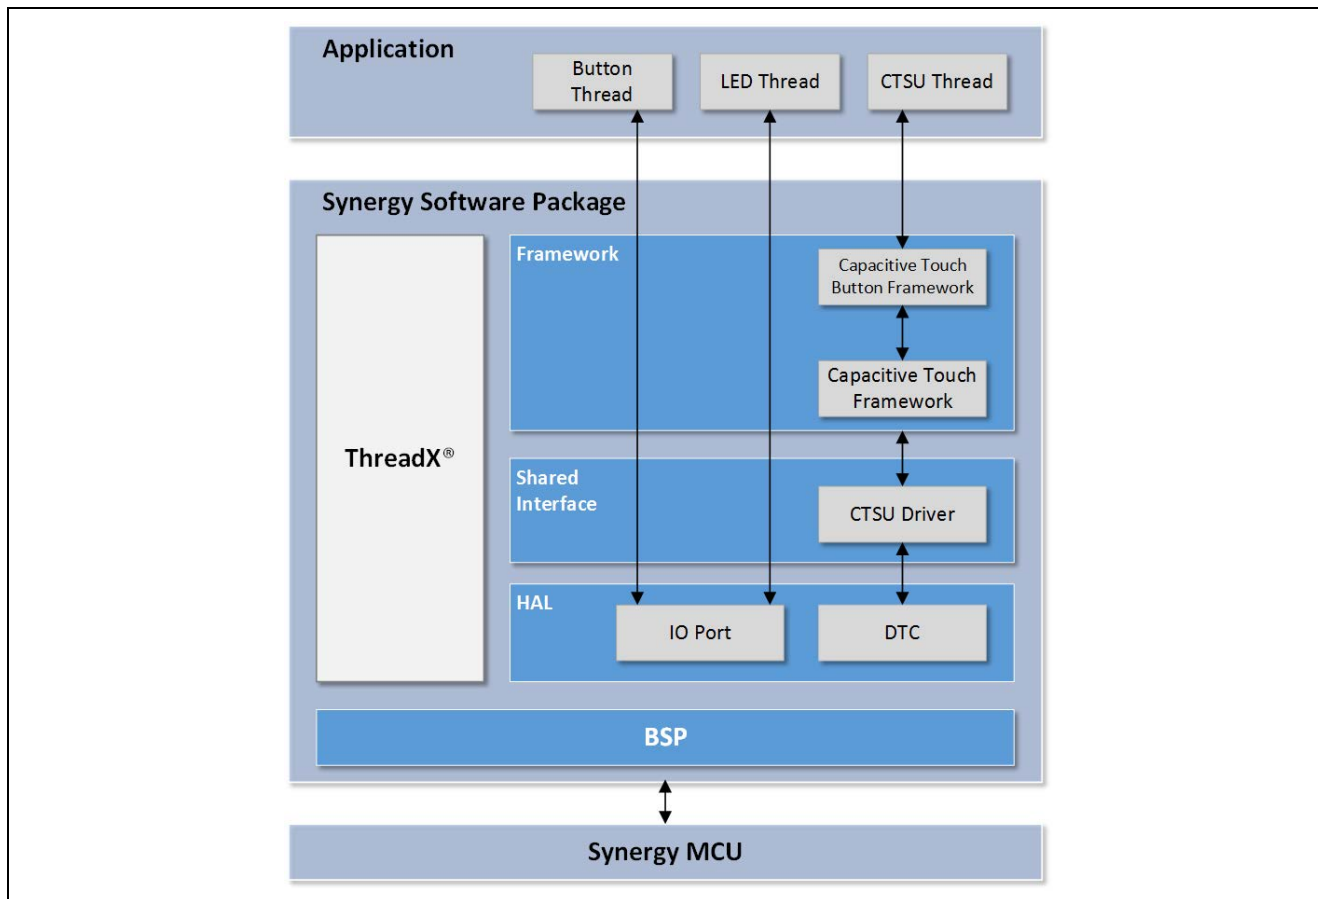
Application

Button Thread

LED Thread

CTSU Thread

Synergy Software Package

Framework

Capacitive Touch Button Framework

Capacitive Touch Framework

ThreadX®

Shared Interface

CTSU Driver

HAL

IO Port

DTC

BSP

Synergy MCU